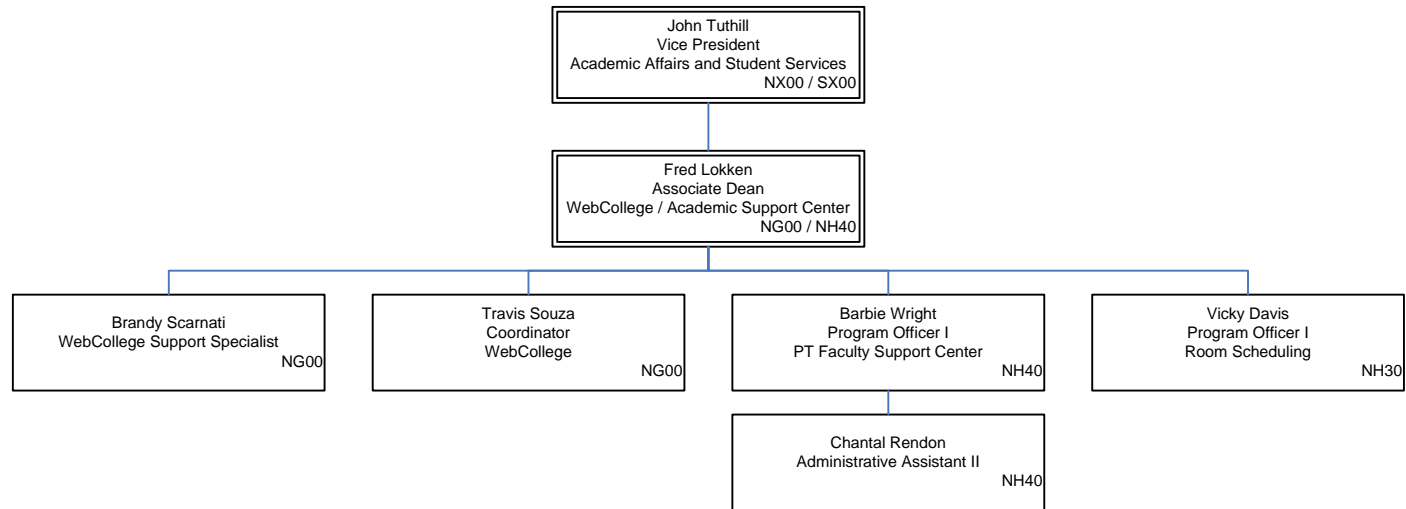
John Tuthill
Vice President
Academic Affairs and Student Services
NX00 / SX00

Fred Lokken
Associate Dean
WebCollege / Academic Support Center
NG00 / NH40

Brandy Scarnati
WebCollege Support Specialist
NG00

Travis Souza
Coordinator
WebCollege
NG00

Barbie Wright
Program Officer I
PT Faculty Support Center
NH40

Vicky Davis
Program Officer I
Room Scheduling
NH30

Chantal Rendon
Administrative Assistant II
NH40